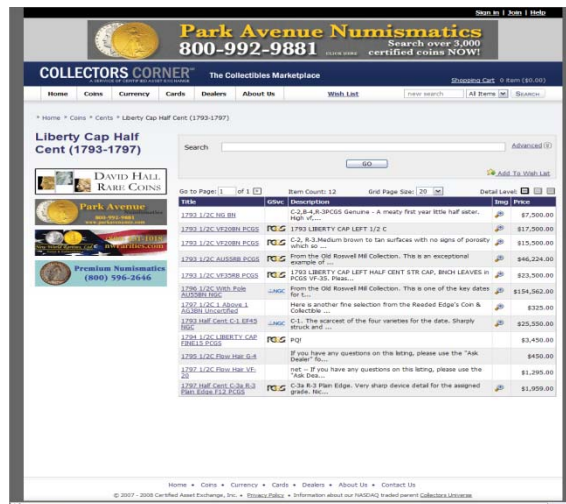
Sign In | Join | Help

Park Avenue Numismatics
800-992-9881
Search over 3,000 certified coins NOW!

COLLECTORS CORNER
A SERVICE OF CERTIFIED ASSET EXCHANGE
The Collectibles Marketplace

Shopping Cart 0 item ($0.00)

Home | Coins | Currency | Cards | Dealers | About Us | Wish List | new search | All Items | SEARCH

> Home > Coins > Cents > Liberty Cap Half Cent (1793-1797)

Liberty Cap Half Cent (1793-1797)

David Hall Rare Coins

Park Avenue
800-992-9881

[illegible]

Premium Numismatics
(800) 596-2646

Search
GO
Advanced
Add To Wish List

Go to Page: 1 of 1 | Item Count: 12 | Grid Page Size: 20 | Detail Level:

| Title | GSvc | Description | Img | Price |
|---|---|---|---|---|
| 1793 1/2C NG BN | | C-2,B-4,R-3PCGS Genuine - A meaty first year little half sister. High vf,... | | $7,500.00 |
| 1793 1/2C VF20BN PCGS | PCGS | 1793 LIBERTY CAP LEFT 1/2 C | | $17,500.00 |
| 1793 1/2C VF20BN PCGS | PCGS | C-2, R-3.Medium brown to tan surfaces with no signs of porosity which so ... | | $15,500.00 |
| 1793 1/2C AU55BB PCGS | PCGS | From the Old Roswell Mill Collection. This is an exceptional example of ... | | $46,224.00 |
| 1793 1/2C VF35BB PCGS | PCGS | 1793 LIBERTY CAP LEFT HALF CENT STR CAP, BNCH LEAVES in PCGS VF-35. Pleas... | | $23,500.00 |
| 1796 1/2C With Pole AU58BN NGC | NGC | From the Old Roswell Mill Collection. This is one of the key dates for t... | | $154,562.00 |
| 1797 1/2C 1 Above 1 AG3BN Uncertified | | Here is another fine selection from the Reeded Edge's Coin & Collectible ... | | $325.00 |
| 1793 Half Cent C-1 EF45 NGC | NGC | C-1. The scarcest of the four varieties for the date. Sharply struck and ... | | $25,550.00 |
| 1794 1/2C LIBERTY CAP FINE15 PCGS | PCGS | PQ! | | $3,450.00 |
| 1795 1/2C Flow Hair G-4 | | If you have any questions on this listing, please use the "Ask Dealer" fo... | | $450.00 |
| 1797 1/2C Flow Hair VF-20 | | net -- If you have any questions on this listing, please use the "Ask Dea... | | $1,295.00 |
| 1797 Half Cent C-3a R-3 Plain Edge F12 PCGS | PCGS | C-3a R-3 Plain Edge. Very sharp device detail for the assigned grade. Nic... | | $1,959.00 |

Home • Coins • Currency • Cards • Dealers • About Us • Contact Us
© 2007 - 2008 Certified Asset Exchange, Inc. • Privacy Policy • Information about our NASDAQ traded parent Collectors Universe